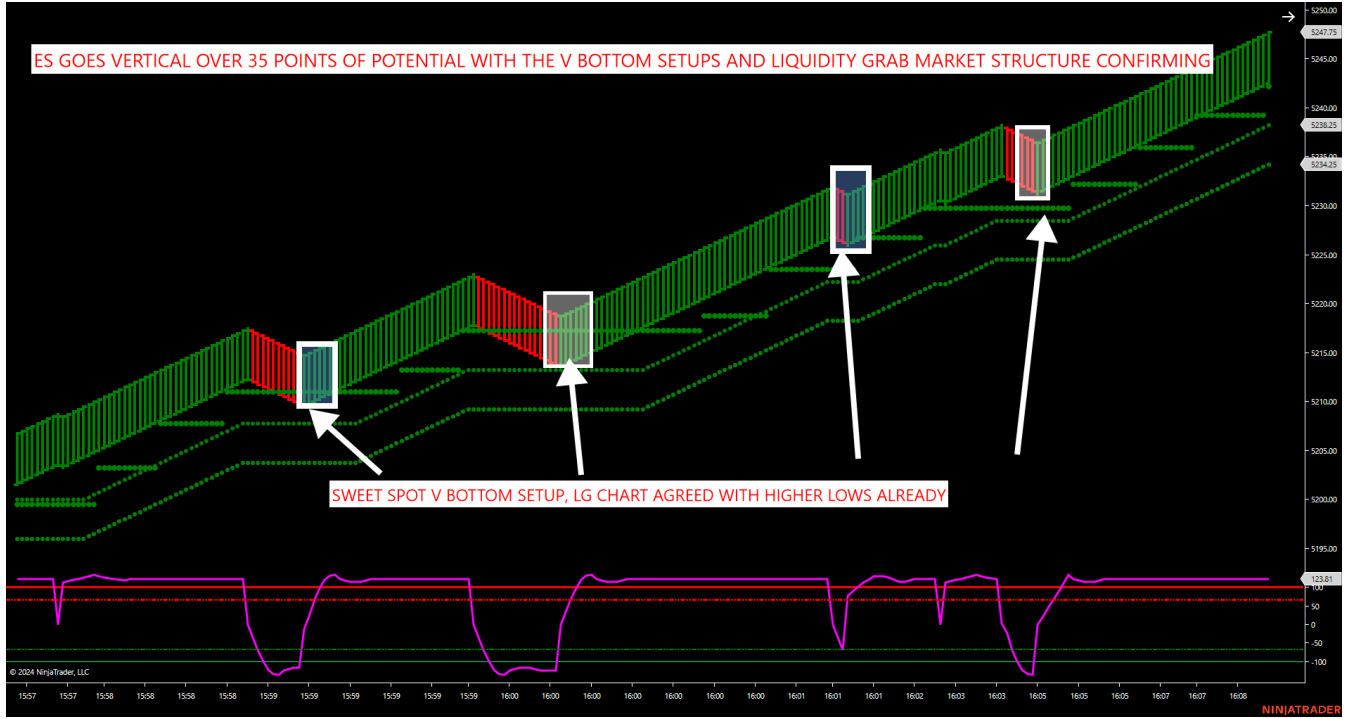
ES GOES VERTICAL OVER 35 POINTS OF POTENTIAL WITH THE V BOTTOM SETUPS AND LIQUIDITY GRAB MARKET STRUCTURE CONFIRMING

SWEET SPOT V BOTTOM SETUP, LG CHART AGREED WITH HIGHER LOWS ALREADY

5250.00
5247.75
5245.00
5240.00
5238.25
5235.00
5234.25
5230.00
5225.00
5220.00
5215.00
5210.00
5205.00
5200.00
5195.00

123.81
100
50
0
-50
-100

© 2024 NinjaTrader, LLC

15:57 15:57 15:58 15:58 15:58 15:58 15:59 15:59 15:59 15:59 15:59 15:59 16:00 16:00 16:00 16:00 16:00 16:00 16:01 16:01 16:01 16:02 16:03 16:03 16:05 16:05 16:05 16:05 16:06 16:07 16:07 16:08

NINJATRADER